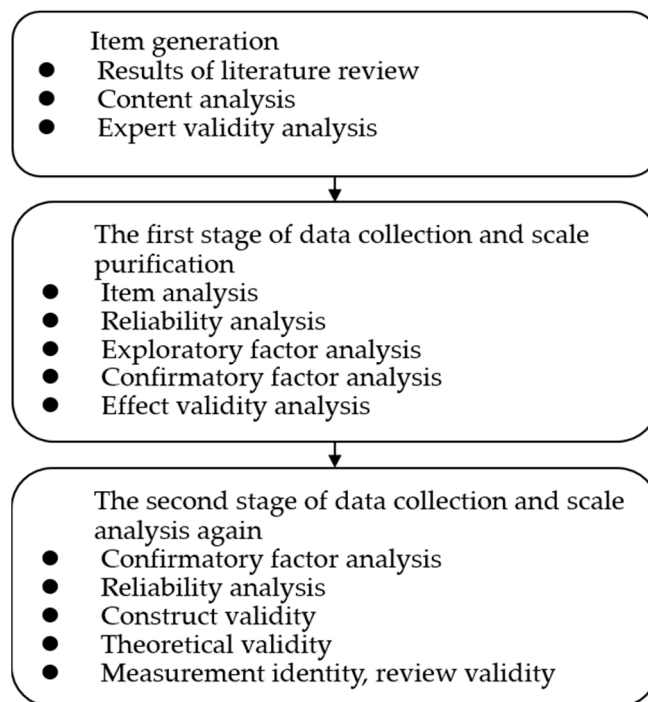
Item generation
- Results of literature review
- Content analysis
- Expert validity analysis

The first stage of data collection and scale purification
- Item analysis
- Reliability analysis
- Exploratory factor analysis
- Confirmatory factor analysis
- Effect validity analysis

The second stage of data collection and scale analysis again
- Confirmatory factor analysis
- Reliability analysis
- Construct validity
- Theoretical validity
- Measurement identity, review validity